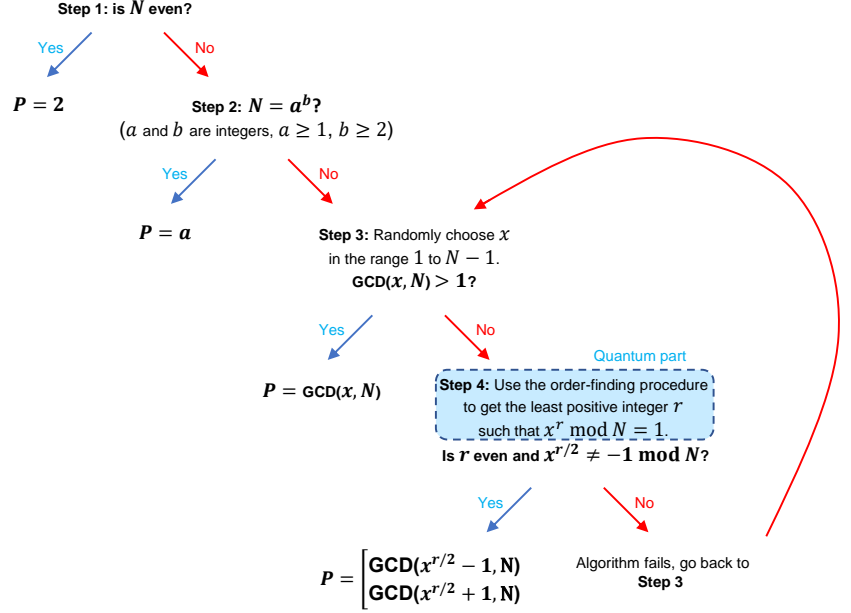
**Step 1: is $N$ even?**

Yes

No

$P = 2$

**Step 2:** $N = a^b$**?**
($a$ and $b$ are integers, $a \geq 1,\ b \geq 2$)

Yes

No

$P = a$

**Step 3:** Randomly choose $x$ in the range $1$ to $N-1$.
**GCD($x, N$) $> 1$?**

Yes

No

$P =$ **GCD($x, N$)**

Quantum part

**Step 4:** Use the order-finding procedure to get the least positive integer $r$ such that $x^r \bmod N = 1$.

**Is $r$ even and $x^{r/2} \neq -1 \bmod N$?**

Yes

No

$P = \begin{cases} \text{GCD}(x^{r/2} - 1, N) \\ \text{GCD}(x^{r/2} + 1, N) \end{cases}$

Algorithm fails, go back to **Step 3**